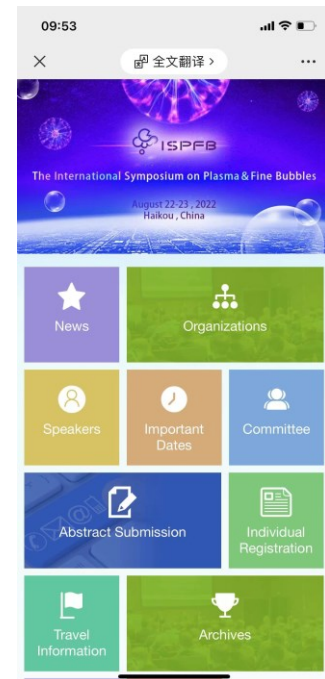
09:53

全文翻译 >

ISPFB

The International Symposium on Plasma & Fine Bubbles

August 22-23, 2022
Haikou, China

News

Organizations

Speakers

Important Dates

Committee

Abstract Submission

Individual Registration

Travel Information

Archives